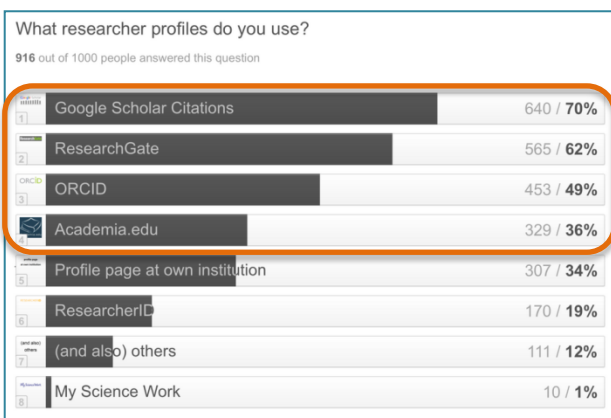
What researcher profiles do you use?

916 out of 1000 people answered this question

| | | |
|---|---|---|
| 1 | Google Scholar Citations | 640 / 70% |
| 2 | ResearchGate | 565 / 62% |
| 3 | ORCID | 453 / 49% |
| 4 | Academia.edu | 329 / 36% |
| 5 | Profile page at own institution | 307 / 34% |
| 6 | ResearcherID | 170 / 19% |
| 7 | (and also) others | 111 / 12% |
| 8 | My Science Work | 10 / 1% |